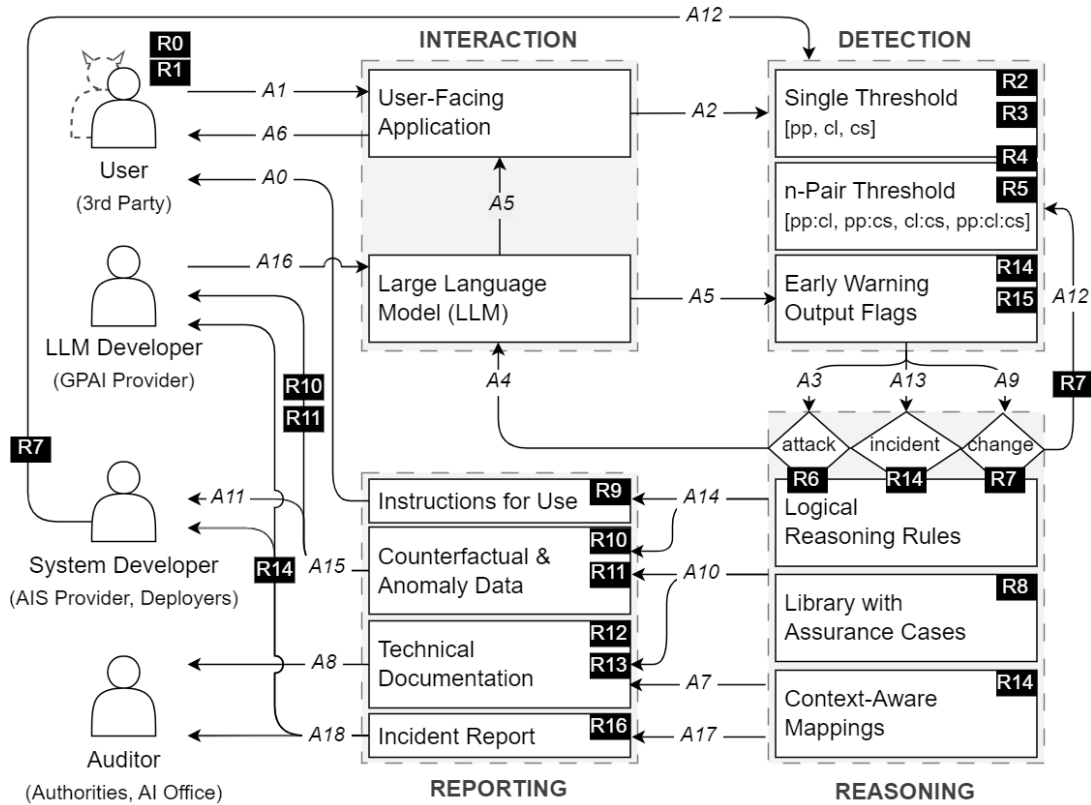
A12

R0
R1

INTERACTION

DETECTION

A1

User-Facing Application

A2

Single Threshold [pp, cl, cs]

R2
R3
R4

A6

User (3rd Party)

A0

A5

n-Pair Threshold [pp:cl, pp:cs, cl:cs, pp:cl:cs]

R5

LLM Developer (GPAI Provider)

A16

Large Language Model (LLM)

A5

Early Warning Output Flags

R14
R15

A12

R10
R11

A4

A3
A13
A9

R7

R7

attack
incident
change

R6
R14
R7

System Developer (AIS Provider, Deployers)

A11

Instructions for Use

R9

A14

Logical Reasoning Rules

R14

A15

Counterfactual & Anomaly Data

R10
R11

A10

Library with Assurance Cases

R8

Auditor (Authorities, AI Office)

A8

Technical Documentation

R12
R13

A7

Context-Aware Mappings

R14

A18

Incident Report

R16

A17

REPORTING

REASONING